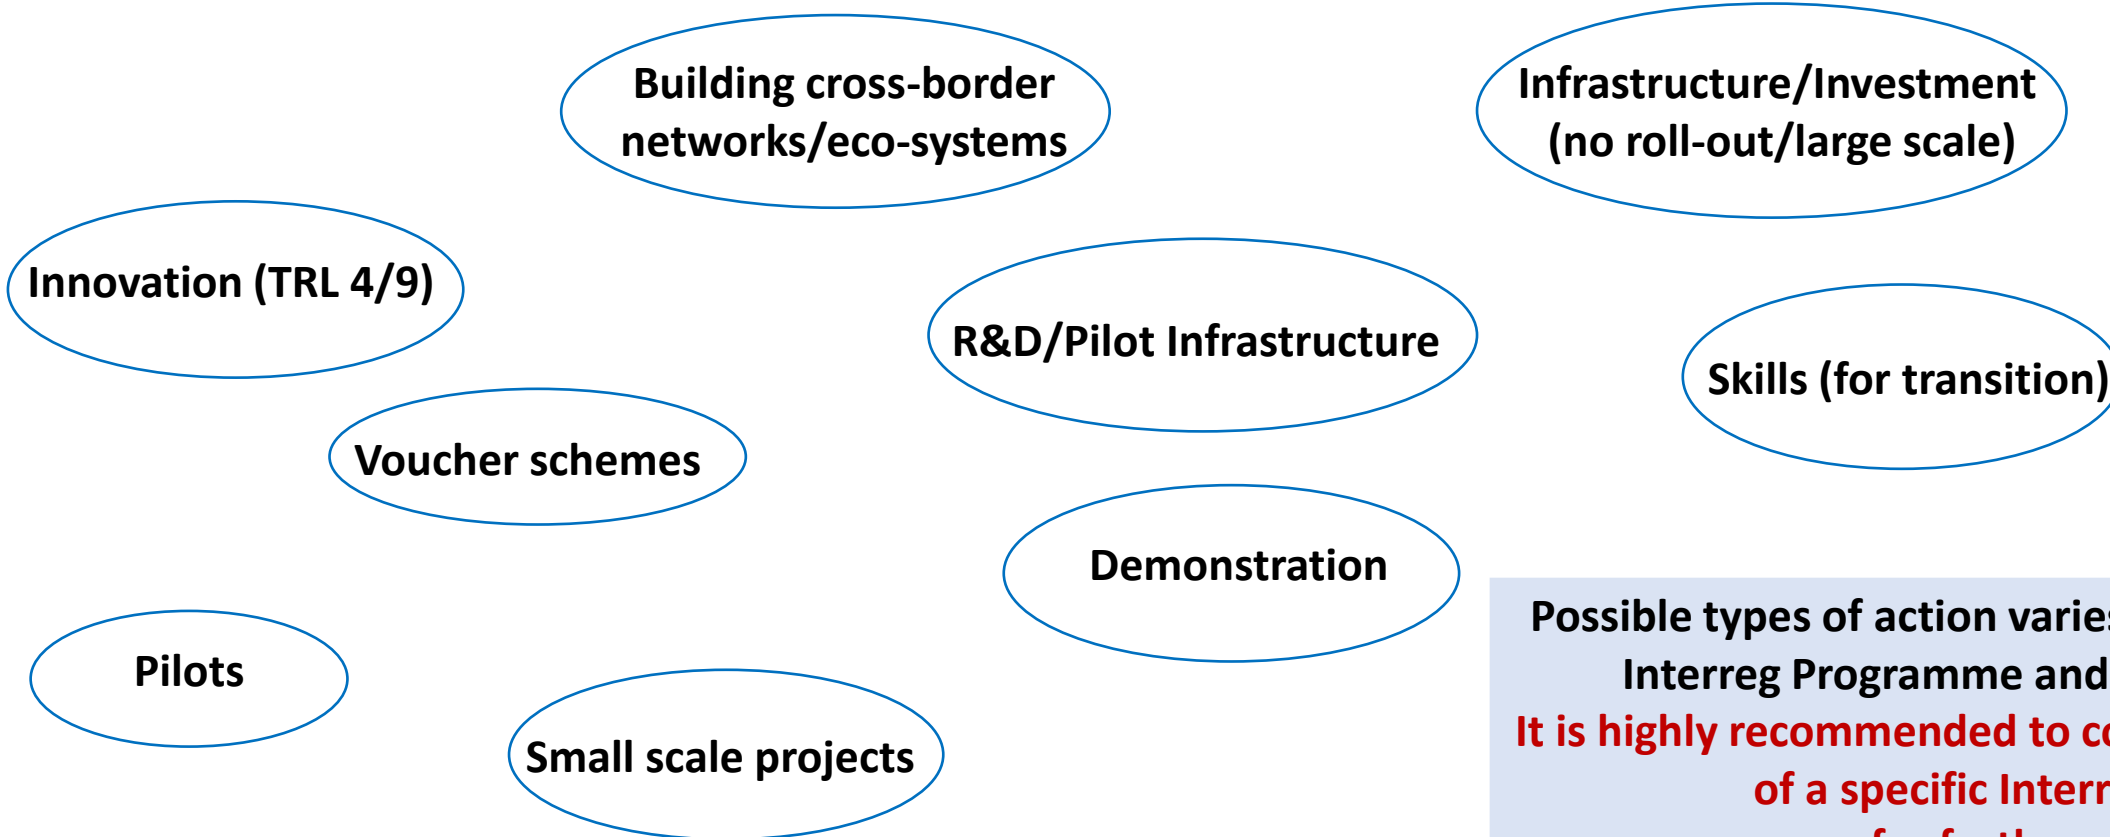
Building cross-border networks/eco-systems

Infrastructure/Investment (no roll-out/large scale)

Innovation (TRL 4/9)

R&D/Pilot Infrastructure

Skills (for transition)

Voucher schemes

Demonstration

Pilots

Small scale projects

Possible types of action varie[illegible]
Interreg Programme and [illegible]
It is highly recommended to c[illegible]
of a specific Interr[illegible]
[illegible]